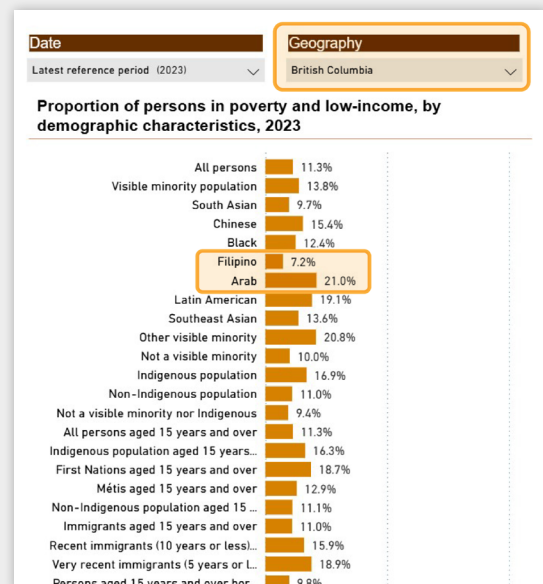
Date

Latest reference period (2023)

Geography

British Columbia

Proportion of persons in poverty and low-income, by demographic characteristics, 2023

| | |
|---|---|
| All persons | 11.3% |
| Visible minority population | 13.8% |
| South Asian | 9.7% |
| Chinese | 15.4% |
| Black | 12.4% |
| Filipino | 7.2% |
| Arab | 21.0% |
| Latin American | 19.1% |
| Southeast Asian | 13.6% |
| Other visible minority | 20.8% |
| Not a visible minority | 10.0% |
| Indigenous population | 16.9% |
| Non-Indigenous population | 11.0% |
| Not a visible minority nor Indigenous | 9.4% |
| All persons aged 15 years and over | 11.3% |
| Indigenous population aged 15 years... | 16.3% |
| First Nations aged 15 years and over | 18.7% |
| Métis aged 15 years and over | 12.9% |
| Non-Indigenous population aged 15 ... | 11.1% |
| Immigrants aged 15 years and over | 11.0% |
| Recent immigrants (10 years or less)... | 15.9% |
| Very recent immigrants (5 years or l... | 18.9% |
| Persons aged 15 years and over bor... | 9.8% |